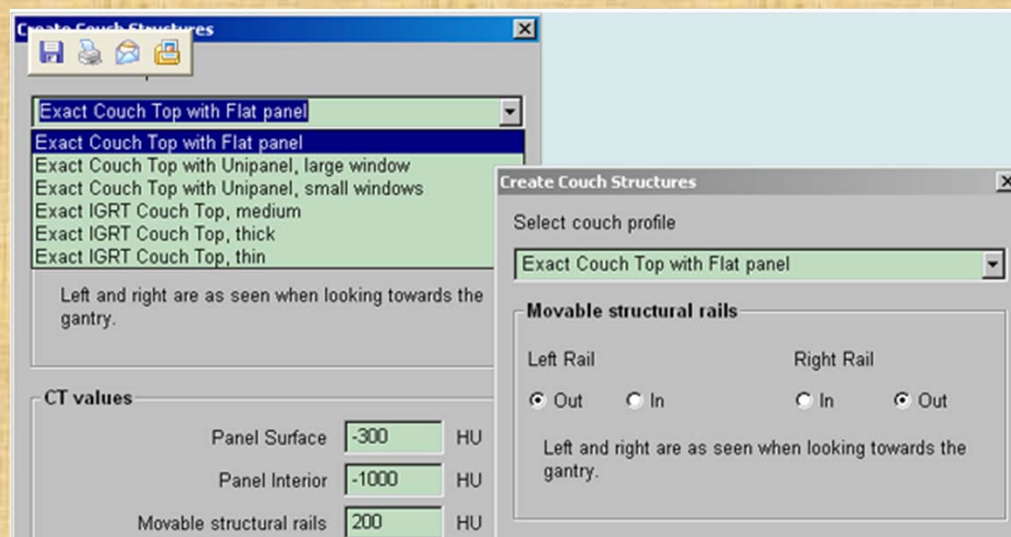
Create Couch Structures

Exact Couch Top with Flat panel

Exact Couch Top with Flat panel
Exact Couch Top with Unipanel, large window
Exact Couch Top with Unipanel, small windows
Exact IGRT Couch Top, medium
Exact IGRT Couch Top, thick
Exact IGRT Couch Top, thin

Left and right are as seen when looking towards the gantry.

CT values

Panel Surface -300 HU

Panel Interior -1000 HU

Movable structural rails 200 HU

Create Couch Structures

Select couch profile

Exact Couch Top with Flat panel

Movable structural rails

Left Rail

Out In

Right Rail

In Out

Left and right are as seen when looking towards the gantry.